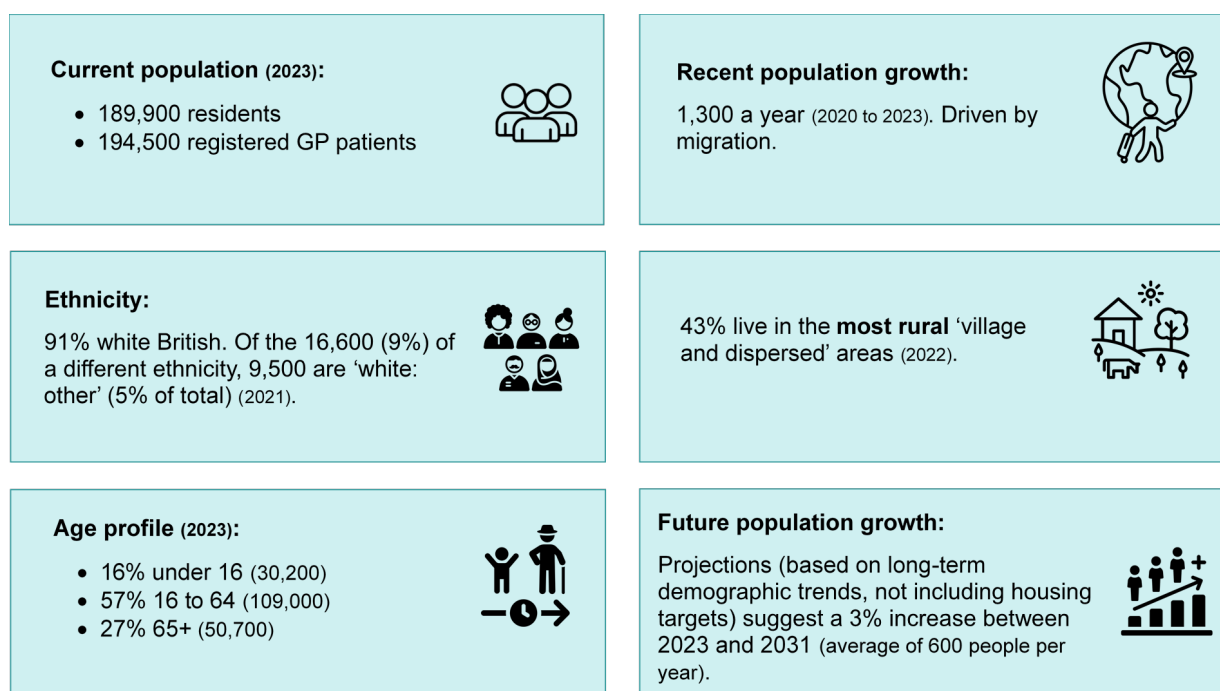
**Current population (2023):**

- 189,900 residents
- 194,500 registered GP patients

**Recent population growth:**

1,300 a year (2020 to 2023). Driven by migration.

**Ethnicity:**

91% white British. Of the 16,600 (9%) of a different ethnicity, 9,500 are 'white: other' (5% of total) (2021).

43% live in the **most rural** 'village and dispersed' areas (2022).

**Age profile (2023):**

- 16% under 16 (30,200)
- 57% 16 to 64 (109,000)
- 27% 65+ (50,700)

**Future population growth:**

Projections (based on long-term demographic trends, not including housing targets) suggest a 3% increase between 2023 and 2031 (average of 600 people per year).